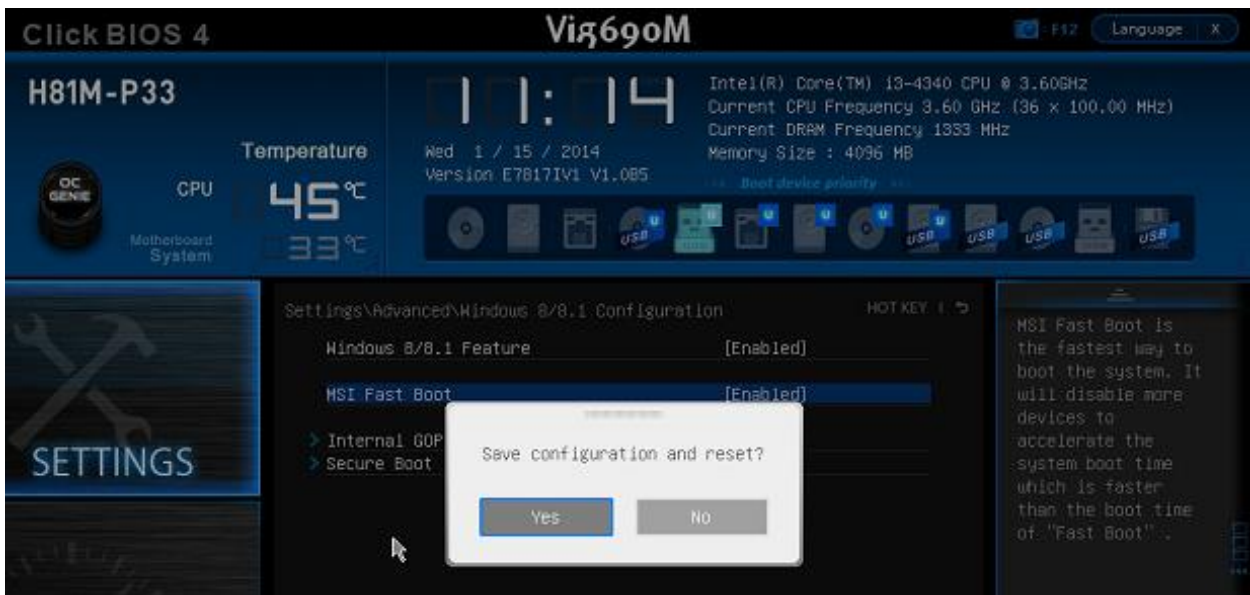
Click BIOS 4

Vig690M

F12 Language X

H81M-P33

OC GENIE

Temperature

CPU 45℃

Motherboard System 33℃

11:14

Wed 1 / 15 / 2014
Version E7817IV1 V1.0B5

Intel(R) Core(TM) i3-4340 CPU @ 3.60GHz
Current CPU Frequency 3.60 GHz (36 x 100.00 MHz)
Current DRAM Frequency 1333 MHz
Memory Size : 4096 MB

Boot device priority

U USB U U U U USB U USB U USB USB

SETTINGS

Settings\Advanced\Windows 8/8.1 Configuration

HOT KEY | ↰

Windows 8/8.1 Feature [Enabled]

MSI Fast Boot [Enabled]

Internal GOP

Secure Boot

Save configuration and reset?

Yes No

MSI Fast Boot is the fastest way to boot the system. It will disable more devices to accelerate the system boot time which is faster than the boot time of "Fast Boot".